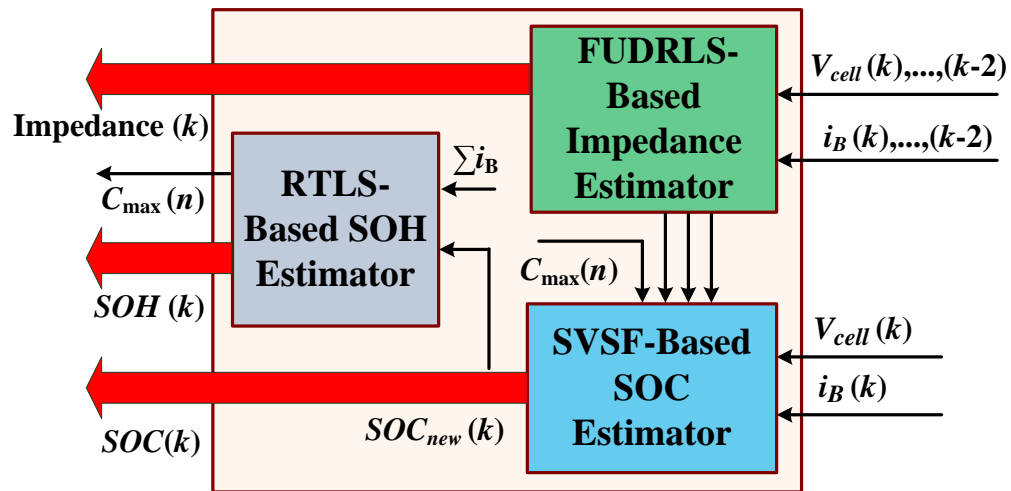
FUDRLS-Based Impedance Estimator

$V_{cell}(k),...,(k-2)$

$i_B(k),...,(k-2)$

Impedance $(k)$

RTLS-Based SOH Estimator

$\sum i_B$

$C_{max}(n)$

$SOH(k)$

$C_{max}(n)$

SVSF-Based SOC Estimator

$V_{cell}(k)$

$i_B(k)$

$SOC(k)$

$SOC_{new}(k)$